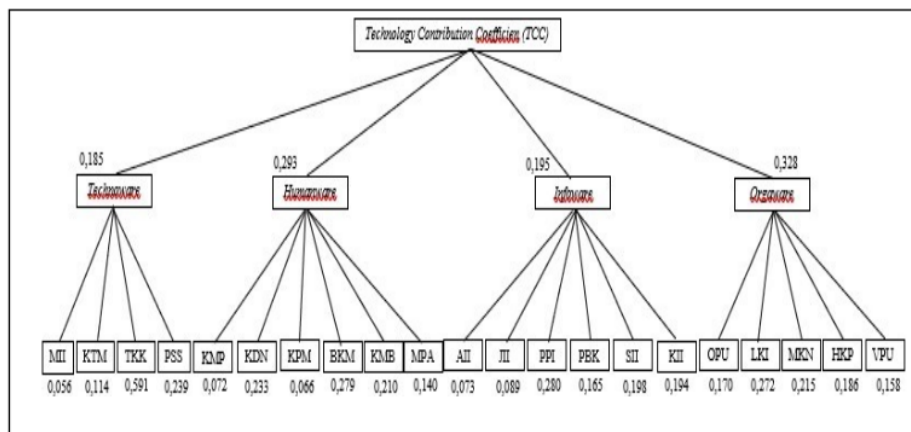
Technology Contribution Coefficien (TCC)

0,185
Technoware

0,293
Humanware

0,195
Infoware

0,328
Orgaware

MII
0,056

KTM
0,114

TKK
0,591

PSS
0,239

KMP
0,072

KDN
0,233

KPM
0,066

BKM
0,279

KMB
0,210

MPA
0,140

AII
0,073

JII
0,089

PPI
0,280

PBK
0,165

SII
0,198

KII
0,194

OPU
0,170

LKI
0,272

MKN
0,215

HKP
0,186

VPU
0,158